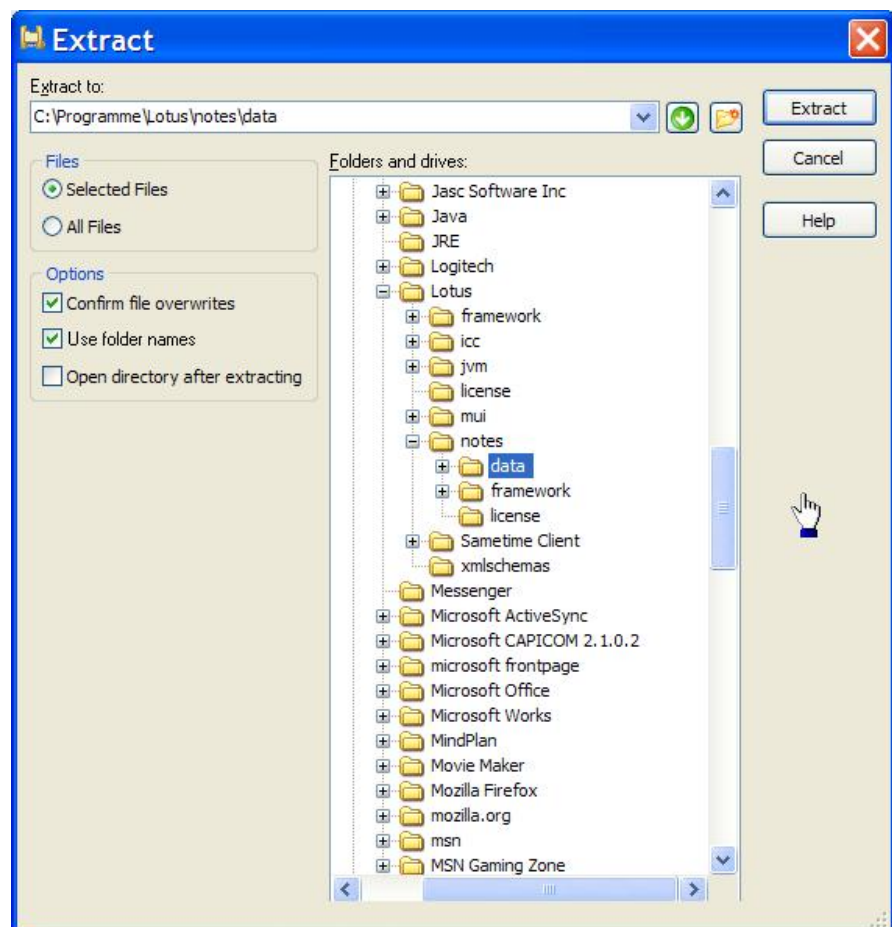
Extract

Extract to:
C:\Programme\Lotus\notes\data

Extract
Cancel
Help

Files
Selected Files
All Files

Options
Confirm file overwrites
Use folder names
Open directory after extracting

Folders and drives:
Jasc Software Inc
Java
JRE
Logitech
Lotus
framework
icc
jvm
license
mui
notes
data
framework
license
Sametime Client
xmlschemas
Messenger
Microsoft ActiveSync
Microsoft CAPICOM 2.1.0.2
microsoft frontpage
Microsoft Office
Microsoft Works
MindPlan
Movie Maker
Mozilla Firefox
mozilla.org
msn
MSN Gaming Zone